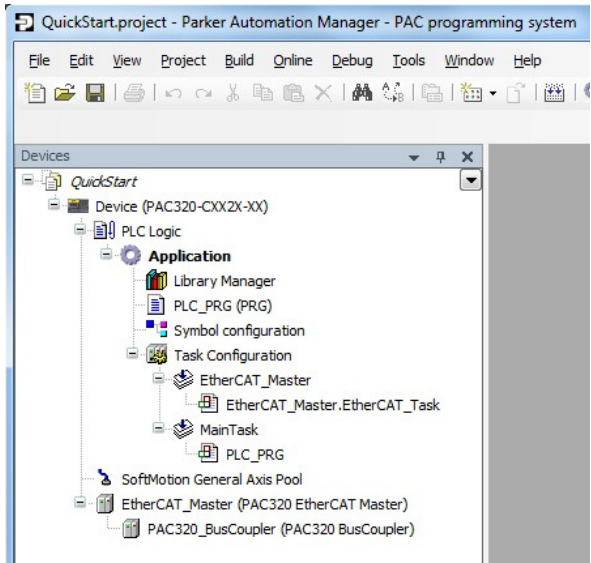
QuickStart.project - Parker Automation Manager - PAC programming system

File Edit View Project Build Online Debug Tools Window Help

Devices

QuickStart
Device (PAC320-CXX2X-XX)
PLC Logic
Application
Library Manager
PLC_PRG (PRG)
Symbol configuration
Task Configuration
EtherCAT_Master
EtherCAT_Master.EtherCAT_Task
MainTask
PLC_PRG
SoftMotion General Axis Pool
EtherCAT_Master (PAC320 EtherCAT Master)
PAC320_BusCoupler (PAC320 BusCoupler)